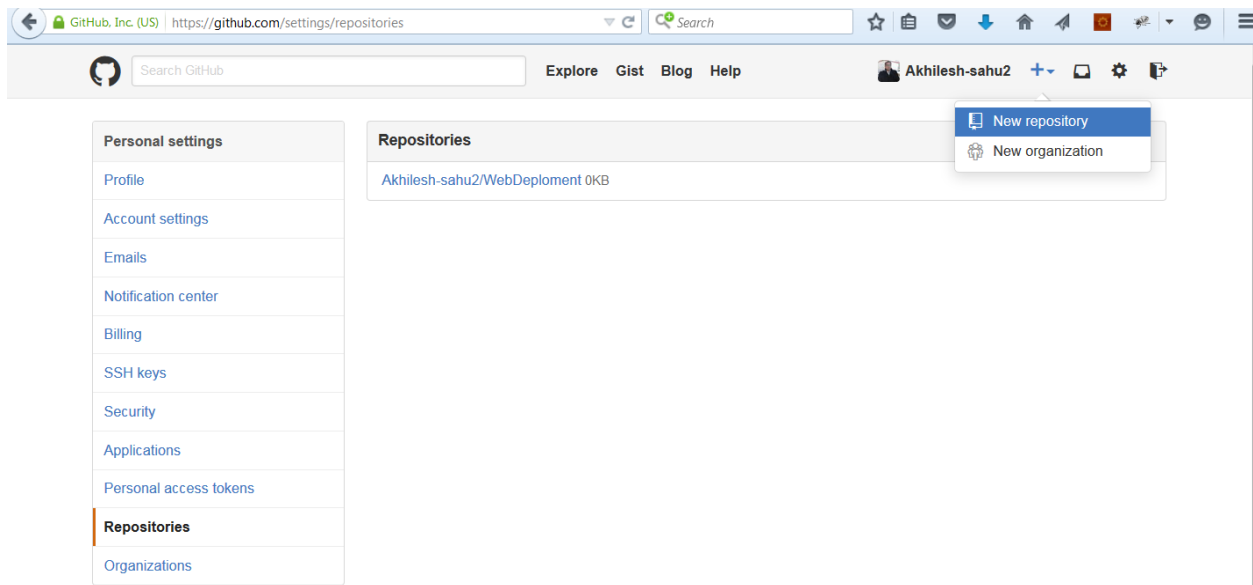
GitHub. Inc. (US) https://github.com/settings/repositories

Search

Search GitHub

Explore Gist Blog Help

Akhilesh-sahu2

New repository
New organization

Personal settings
Profile
Account settings
Emails
Notification center
Billing
SSH keys
Security
Applications
Personal access tokens
Repositories
Organizations

Repositories

Akhilesh-sahu2/WebDeploment 0KB